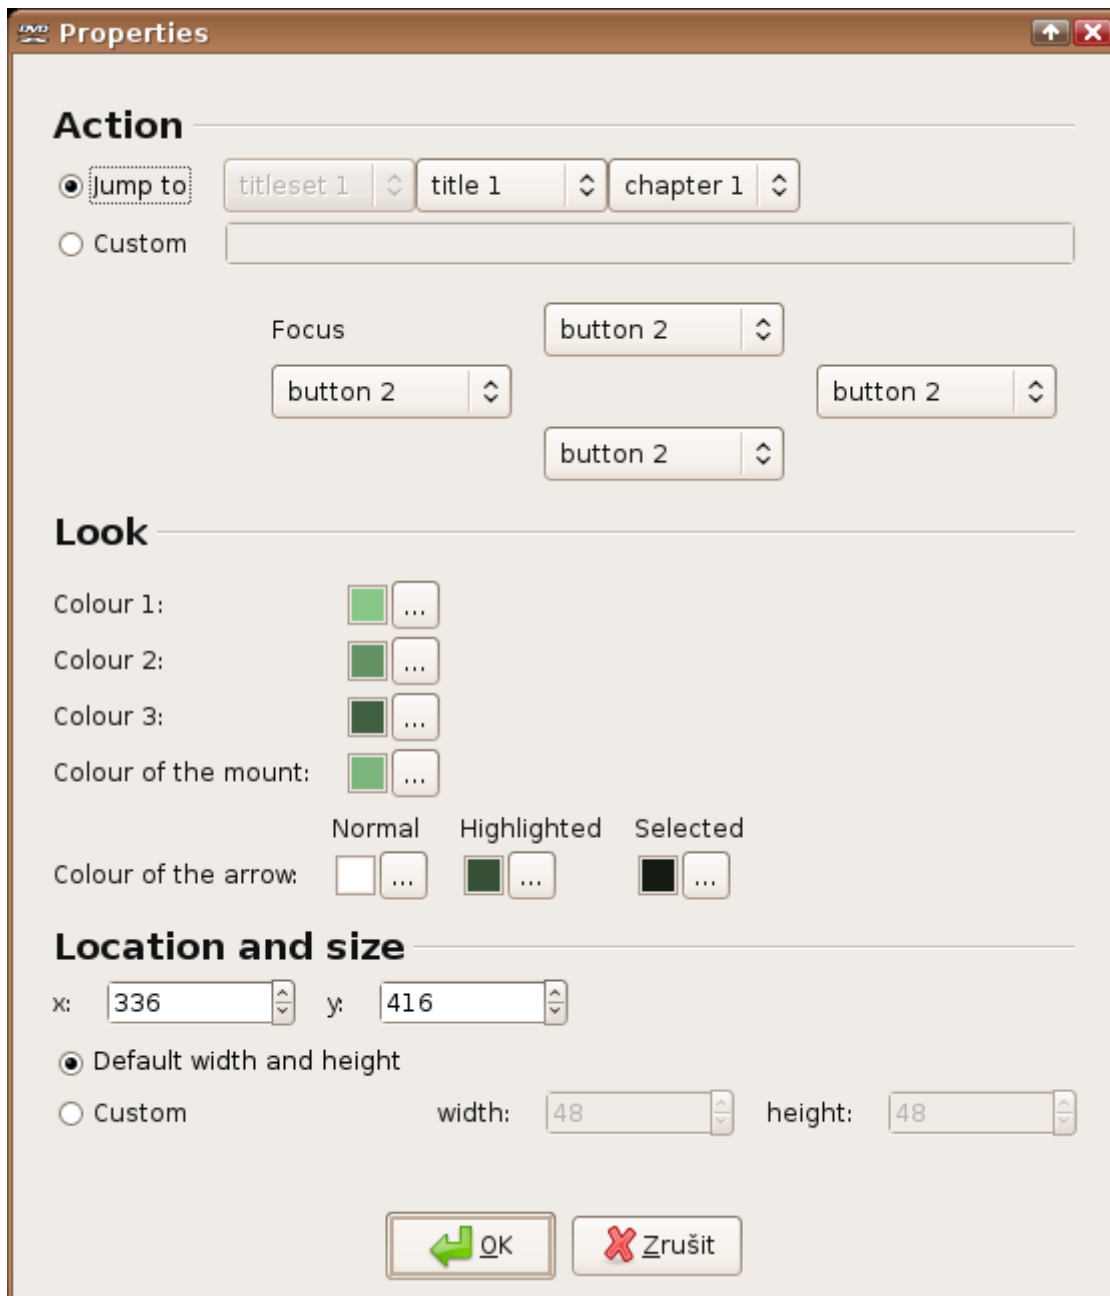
Properties

Action

Jump to titleset 1 title 1 chapter 1

Custom

Focus button 2

button 2 button 2

button 2

Look

Colour 1: ...

Colour 2: ...

Colour 3: ...

Colour of the mount: ...

Normal Highlighted Selected

Colour of the arrow: ... ... ...

Location and size

x: 336 y: 416

Default width and height

Custom width: 48 height: 48

OK Zrušit